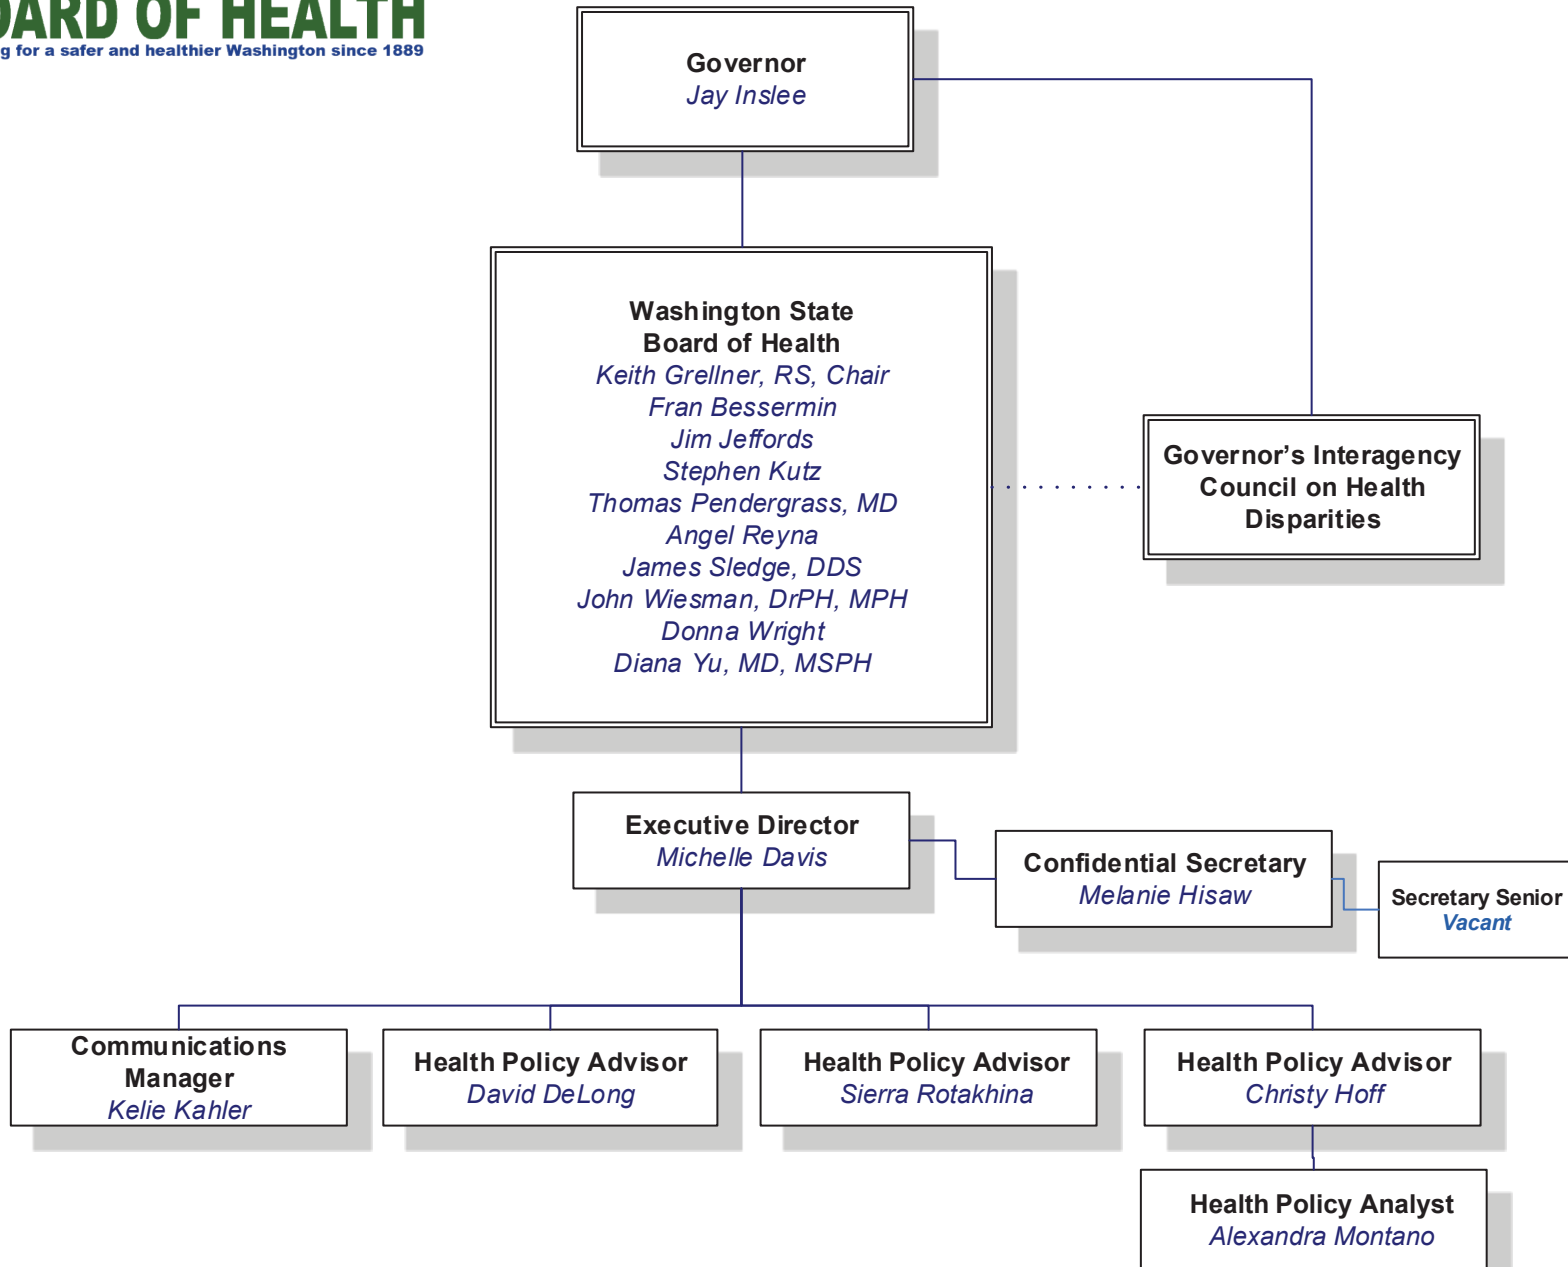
OARD OF HEALTH
g for a safer and healthier Washington since 1889

Governor
Jay Inslee

Washington State
Board of Health
Keith Grellner, RS, Chair
Fran Bessermin
Jim Jeffords
Stephen Kutz
Thomas Pendergrass, MD
Angel Reyna
James Sledge, DDS
John Wiesman, DrPH, MPH
Donna Wright
Diana Yu, MD, MSPH

Governor's Interagency Council on Health Disparities

Executive Director
Michelle Davis

Confidential Secretary
Melanie Hisaw

Secretary Senior
Vacant

Communications Manager
Kelie Kahler

Health Policy Advisor
David DeLong

Health Policy Advisor
Sierra Rotakhina

Health Policy Advisor
Christy Hoff

Health Policy Analyst
Alexandra Montano